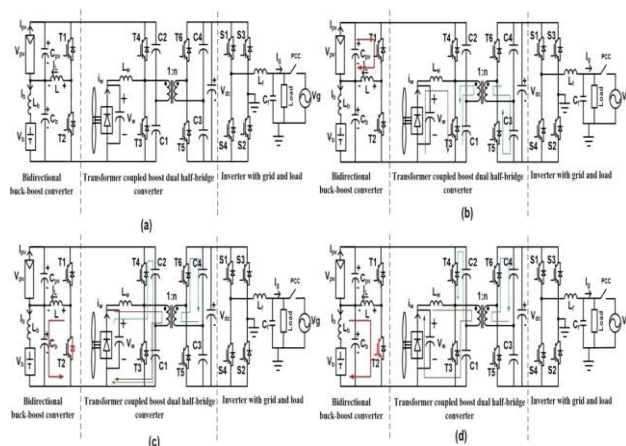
$I_{pv}$ $V_{pv}$ $C_{pv}$ T1 $I_b$ $L_b$ $V_b$ $C_b$ T2 T4 C2 $i_w$ $L_w$ $V_w$ T3 C1 1:n T6 C4 $V_{dc}$ T5 C3 S1 S3 S4 S2 $L_f$ $C_f$ $I_g$ PCC Load Vg

Bidirectional buck-boost converter | Transformer coupled boost dual half-bridge converter | Inverter with grid and load

(a)

$I_{pv}$ $V_{pv}$ $C_{pv}$ T1 $I_b$ $L_b$ $V_b$ $C_b$ T2 T4 C2 $i_w$ $L_w$ $V_w$ T3 C1 1:n T6 C4 $V_{dc}$ T5 C3 S1 S3 S4 S2 $L_f$ $C_f$ $I_g$ PCC Load V

Bidirectional buck-boost converter | Transformer coupled boost dual half-bridge converter | Inverter with grid and load

(b)

$I_{pv}$ $V_{pv}$ $C_{pv}$ T1 $I_b$ $L_b$ $V_b$ $C_b$ T2 T4 C2 $i_w$ $L_w$ $V_w$ T3 C1 1:n T6 C4 $V_{dc}$ T5 C3 S1 S3 S4 S2 $L_f$ $C_f$ $I_g$ PCC Load Vg

Bidirectional buck-boost converter | Transformer coupled boost dual half-bridge converter | Inverter with grid and load

(c)

$I_{pv}$ $V_{pv}$ $C_{pv}$ T1 $I_b$ $L_b$ $V_b$ $C_b$ T2 T4 C2 $i_w$ $L_w$ $V_w$ T3 C1 1:n T6 C4 $V_{dc}$ T5 C3 S1 S3 S4 S2 $L_f$ $C_f$ $I_g$ PCC Load V

Bidirectional buck-boost converter | Transformer coupled boost dual half-bridge converter | Inverter with grid and load

(d)